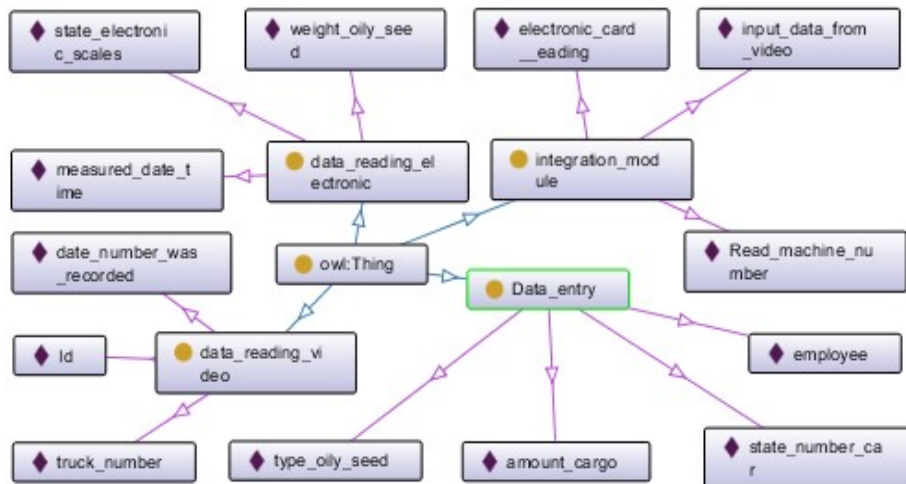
state_electronic_scales

weight_oily_seed

electronic_card__eading

input_data_from_video

measured_date_time

data_reading_electronic

integration_module

date_number_was_recorded

owl:Thing

Read_machine_number

Data_entry

Id

data_reading_video

employee

truck_number

type_oily_seed

amount_cargo

state_number_car